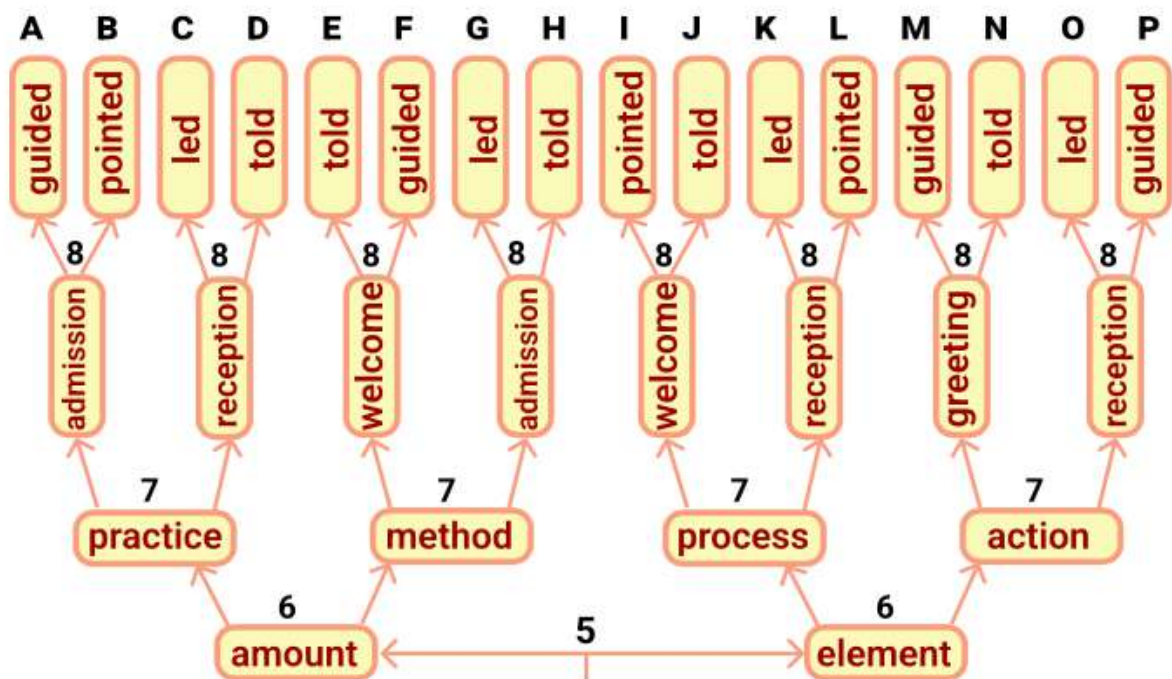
A B C D E F G H I J K L M N O P

guided pointed led told told guided led told pointed told led pointed guided told led guided

8 8 8 8 8 8 8 8

admission reception welcome admission welcome reception greeting reception

7 7 7 7

practice method process action

6 6

amount 5 element